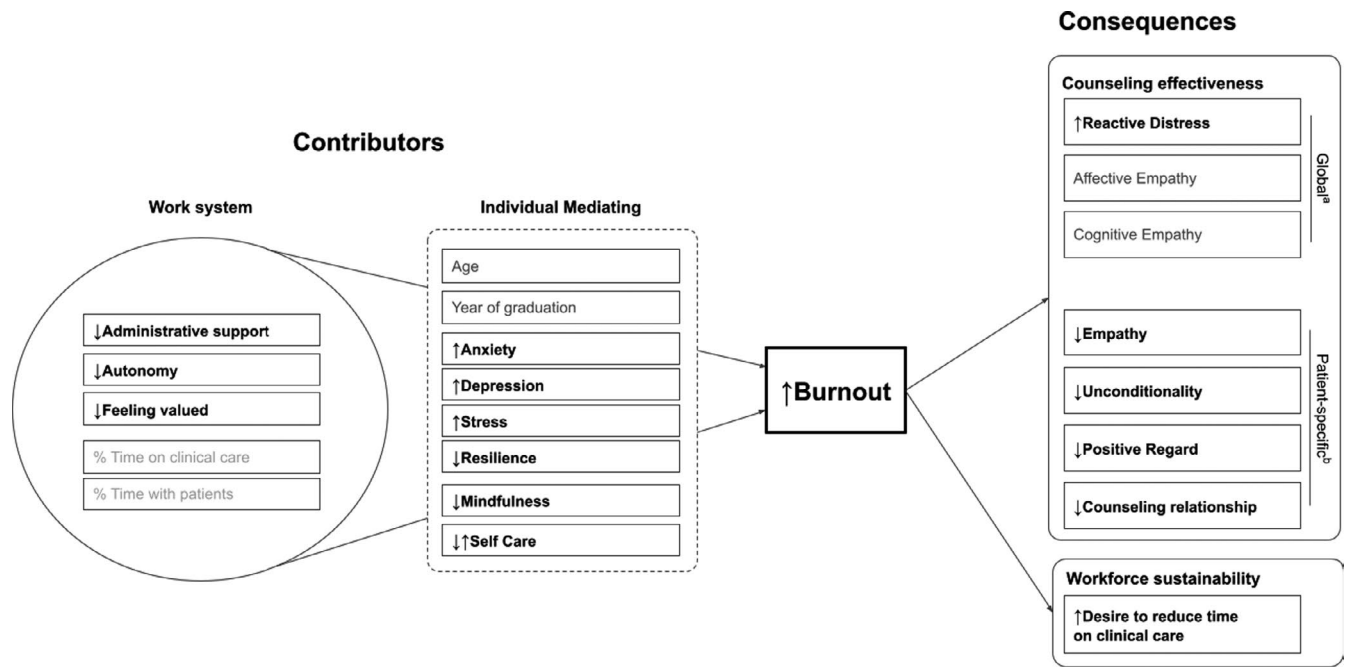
Consequences

Contributors

Work system

↓Administrative support
↓Autonomy
↓Feeling valued
% Time on clinical care
% Time with patients

Individual Mediating

Age
Year of graduation
↑Anxiety
↑Depression
↑Stress
↓Resilience
↓Mindfulness
↓↑Self Care

↑Burnout

Counseling effectiveness

↑Reactive Distress
Affective Empathy
Cognitive Empathy
Global$^a$

↓Empathy
↓Unconditionality
↓Positive Regard
↓Counseling relationship
Patient-specific$^b$

Workforce sustainability

↑Desire to reduce time on clinical care